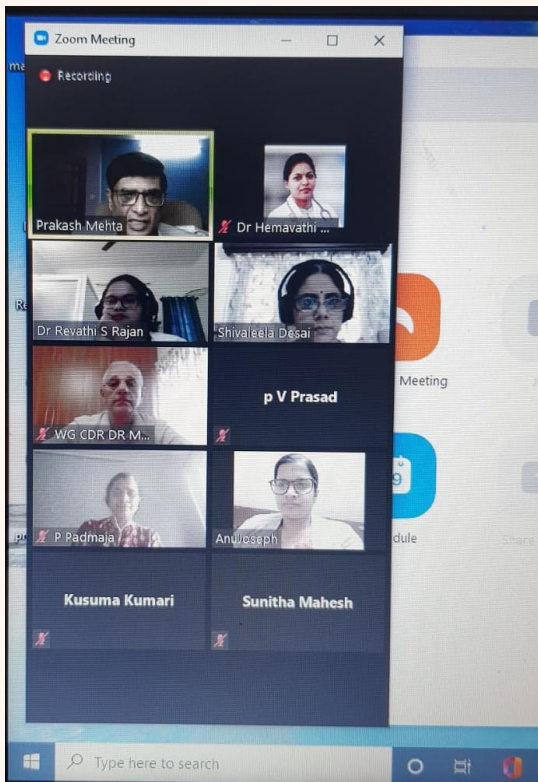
Zoom Meeting

Recording

Prakash Mehta

Dr Hemavathi ...

Dr Revathi S Rajan

Shivaleela Desai

WG CDR DR M...

p V Prasad

P Padmaja

AnuJoseph

Kusuma Kumari

Sunitha Mahesh

Meeting

dule

Share

Type here to search